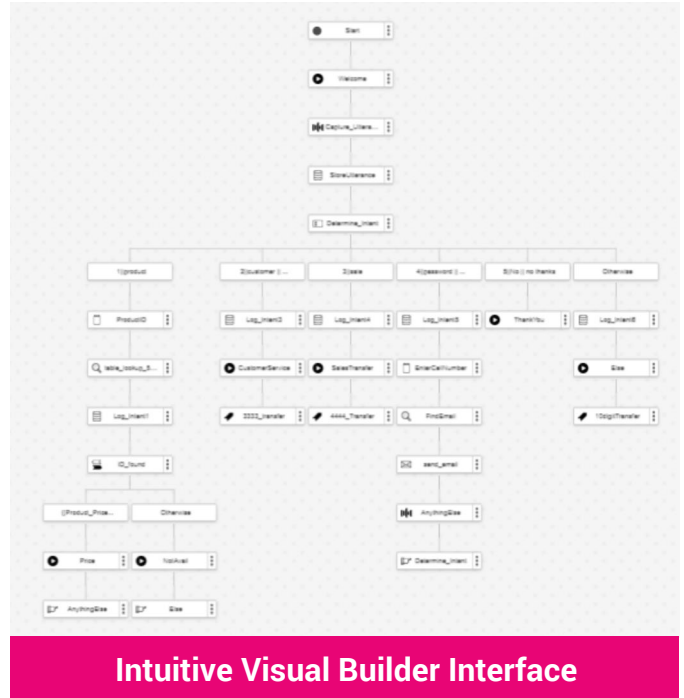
Start

Welcome

Capture_Uttera...

StoreUtterance

Determine_Intent

1||product

2||customer || ...

3||sale

4||password || ...

5||No || no thanks

Otherwise

ProductID

Log_Intent3

Log_Intent4

Log_Intent5

ThankYou

Log_Intent6

table_lookup_5...

CustomerService

SalesTransfer

EnterCallNumber

Else

Log_Intent1

3333_transfer

4444_Transfer

FindEmail

10digitTransfer

ID_found

send_email

{{Product_Price...

Otherwise

AnythingElse

Price

NotAvail

Determine_Intent

AnythingElse

Else

Intuitive Visual Builder Interface